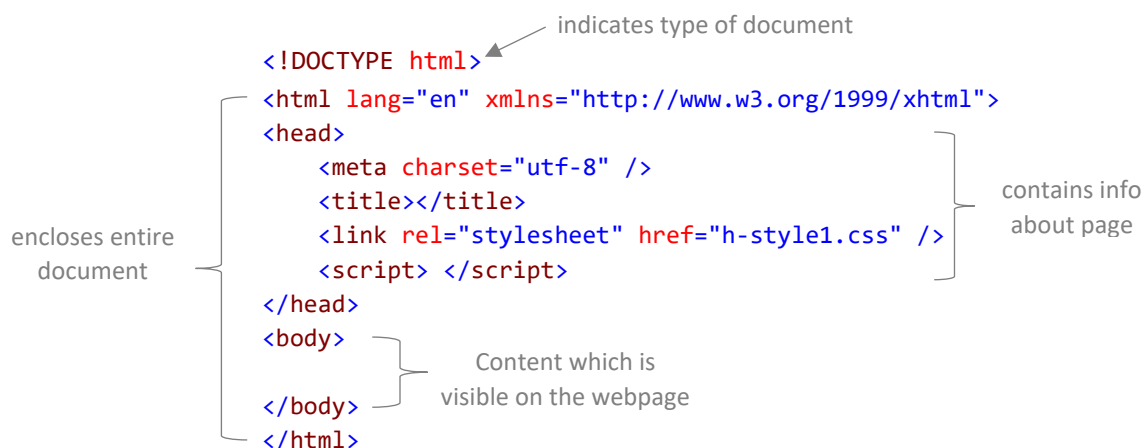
indicates type of document

<!DOCTYPE html>
<html lang="en" xmlns="http://www.w3.org/1999/xhtml">
<head>
<meta charset="utf-8" />
<title></title>
<link rel="stylesheet" href="h-style1.css" />
<script> </script>
</head>
<body>

</body>
</html>

contains info about page

encloses entire document

Content which is visible on the webpage